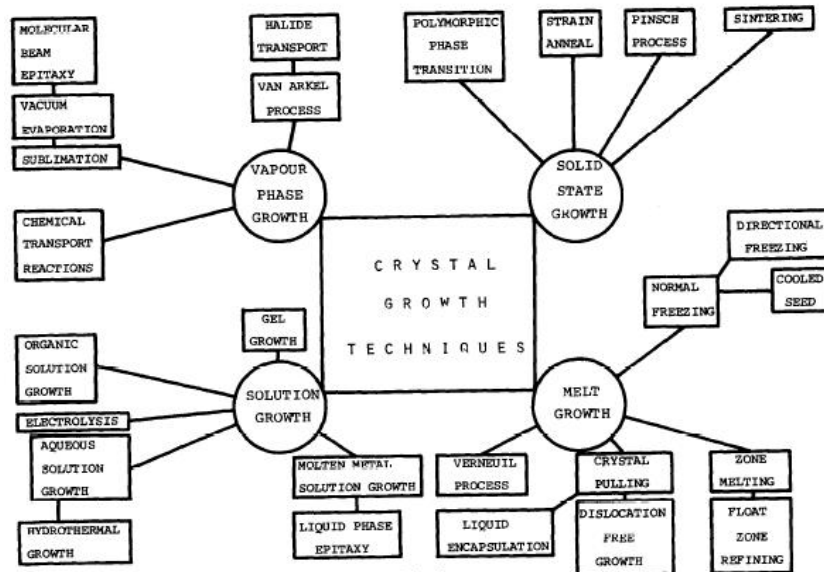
MOLECULAR BEAM EPITAXY

VACUUM EVAPORATION

SUBLIMATION

HALIDE TRANSPORT

VAN ARKEL PROCESS

CHEMICAL TRANSPORT REACTIONS

VAPOUR PHASE GROWTH

POLYMORPHIC PHASE TRANSITION

STRAIN ANNEAL

PINSCH PROCESS

SINTERING

SOLID STATE GROWTH

CRYSTAL GROWTH TECHNIQUES

DIRECTIONAL FREEZING

NORMAL FREEZING

COOLED SEED

GEL GROWTH

ORGANIC SOLUTION GROWTH

ELECTROLYSIS

AQUEOUS SOLUTION GROWTH

HYDROTHERMAL GROWTH

SOLUTION GROWTH

MOLTEN METAL SOLUTION GROWTH

LIQUID PHASE EPITAXY

MELT GROWTH

VERNEUIL PROCESS

CRYSTAL PULLING

ZONE MELTING

LIQUID ENCAPSULATION

DISLOCATION FREE GROWTH

FLOAT ZONE REFINING